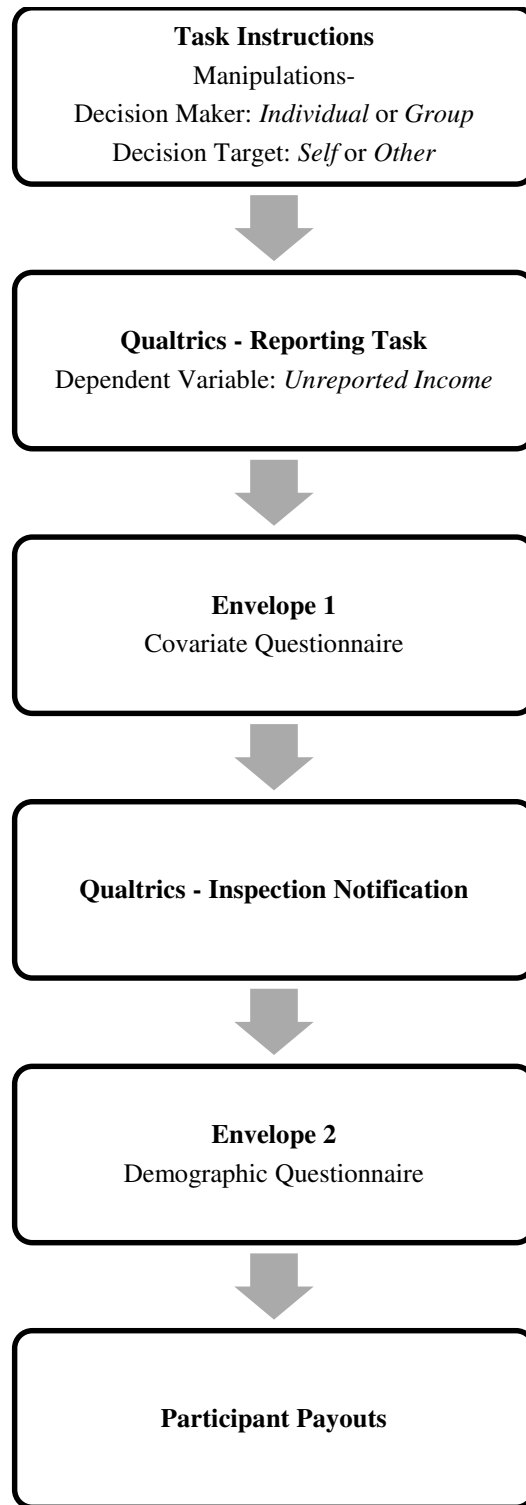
**Task Instructions**
Manipulations-
Decision Maker: *Individual* or *Group*
Decision Target: *Self* or *Other*

**Qualtrics - Reporting Task**
Dependent Variable: *Unreported Income*

**Envelope 1**
Covariate Questionnaire

**Qualtrics - Inspection Notification**

**Envelope 2**
Demographic Questionnaire

**Participant Payouts**